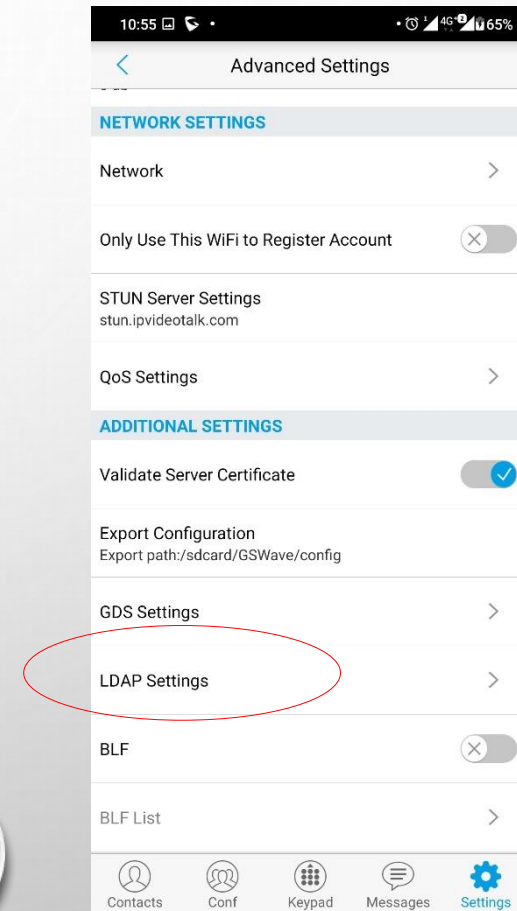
10:55 • 4G 65%

Advanced Settings

NETWORK SETTINGS

Network

Only Use This WiFi to Register Account

STUN Server Settings
stun.ipvideotalk.com

QoS Settings

ADDITIONAL SETTINGS

Validate Server Certificate

Export Configuration
Export path:/sdcard/GSWave/config

GDS Settings

LDAP Settings

BLF

BLF List

Contacts Conf Keypad Messages Settings